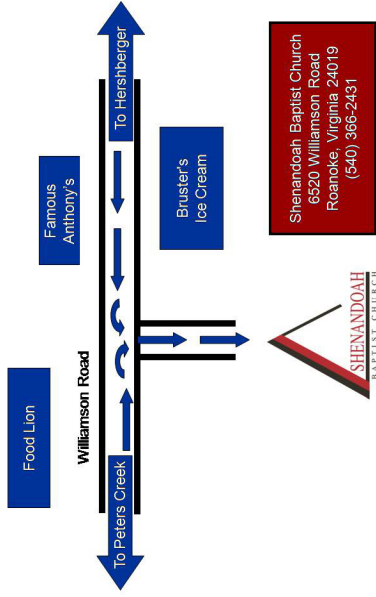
To Hershberger

Famous Anthony's

Brus­ter's Ice Cream

Shenandoah Baptist Church
6520 Williamson Road
Roanoke, Virginia 24019
(540) 366-2431

Food Lion

Williamson Road

To Peters Creek

SHENANDOAH
BAPTIST CHURCH